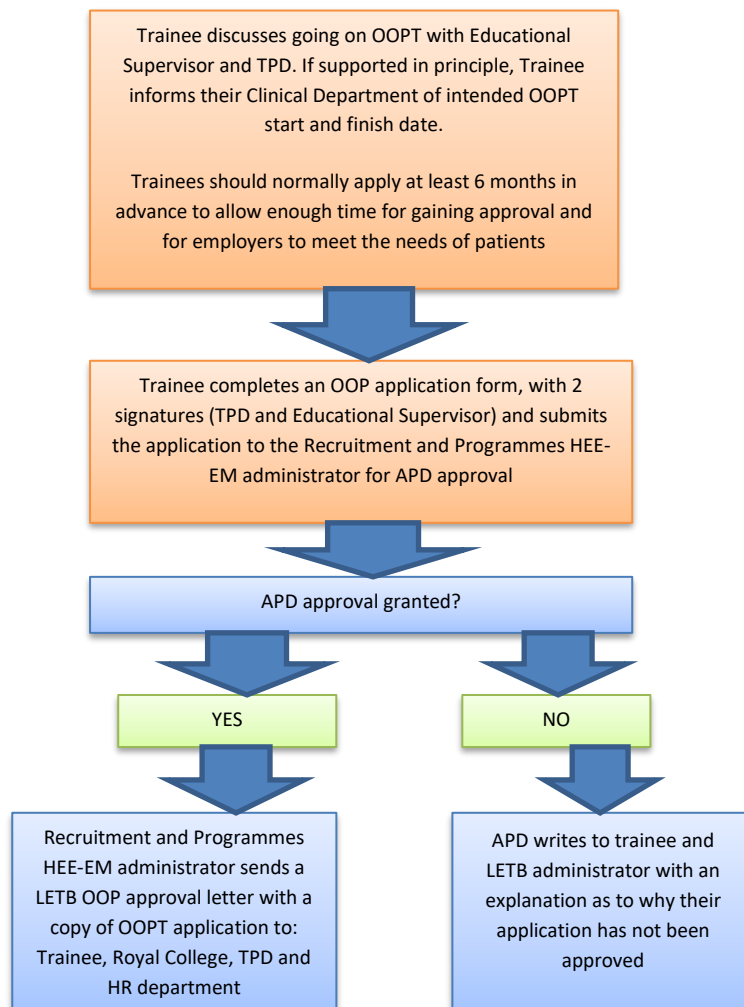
Trainee discusses going on OOPT with Educational Supervisor and TPD. If supported in principle, Trainee informs their Clinical Department of intended OOPT start and finish date.

Trainees should normally apply at least 6 months in advance to allow enough time for gaining approval and for employers to meet the needs of patients

Trainee completes an OOP application form, with 2 signatures (TPD and Educational Supervisor) and submits the application to the Recruitment and Programmes HEE-EM administrator for APD approval

APD approval granted?

YES

NO

Recruitment and Programmes HEE-EM administrator sends a LETB OOP approval letter with a copy of OOPT application to: Trainee, Royal College, TPD and HR department

APD writes to trainee and LETB administrator with an explanation as to why their application has not been approved